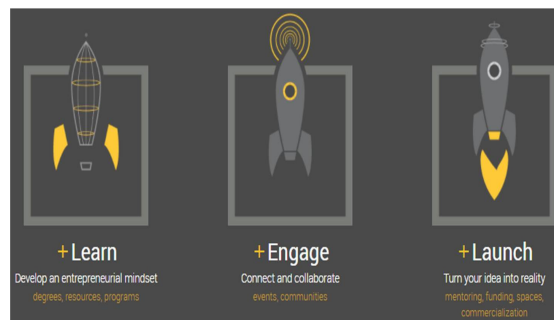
+Learn
Develop an entrepreneurial mindset
degrees, resources, programs

+Engage
Connect and collaborate
events, communities

+Launch
Turn your idea into reality
mentoring, funding, spaces, commercialization